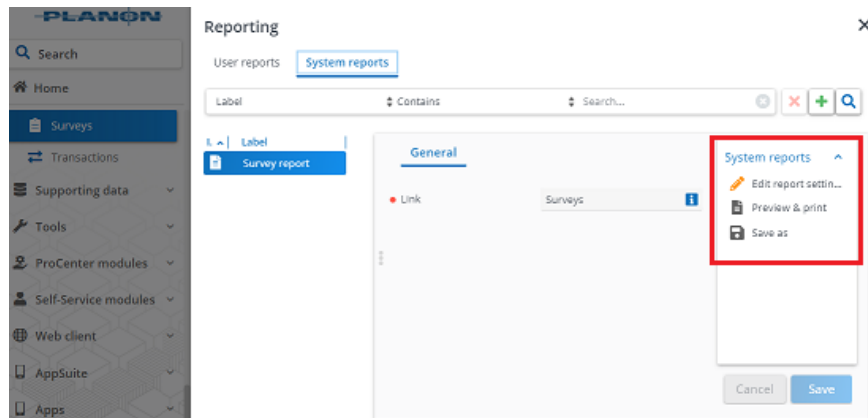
PLANON

Search

Home

Surveys

Transactions

Supporting data

Tools

ProCenter modules

Self-Service modules

Web client

AppSuite

Apps

Reporting

User reports

System reports

Label

Contains

Search...

I. Label

Survey report

General

Link

Surveys

System reports

Edit report settin...

Preview & print

Save as

Cancel

Save